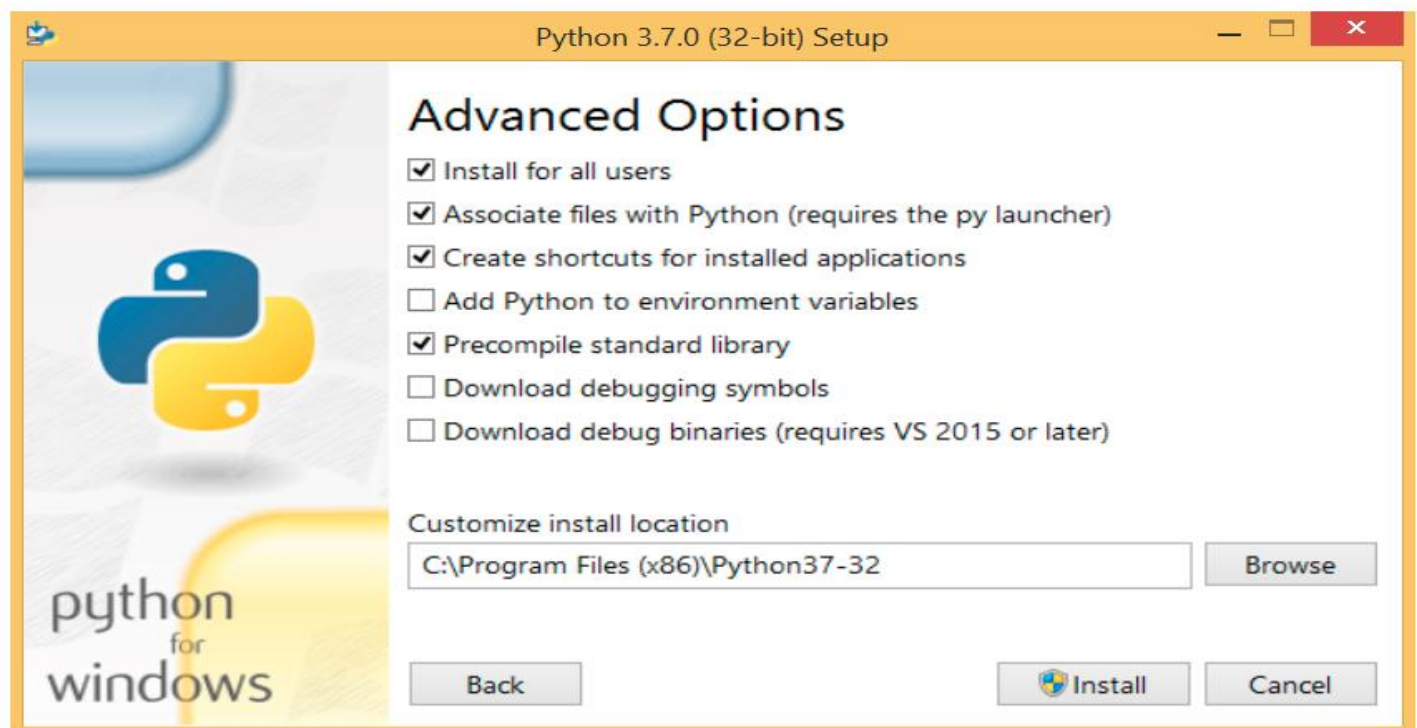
Python 3.7.0 (32-bit) Setup

Advanced Options

Install for all users

Associate files with Python (requires the py launcher)

Create shortcuts for installed applications

Add Python to environment variables

Precompile standard library

Download debugging symbols

Download debug binaries (requires VS 2015 or later)

Customize install location

C:\Program Files (x86)\Python37-32

Browse

python for windows

Back

Install

Cancel